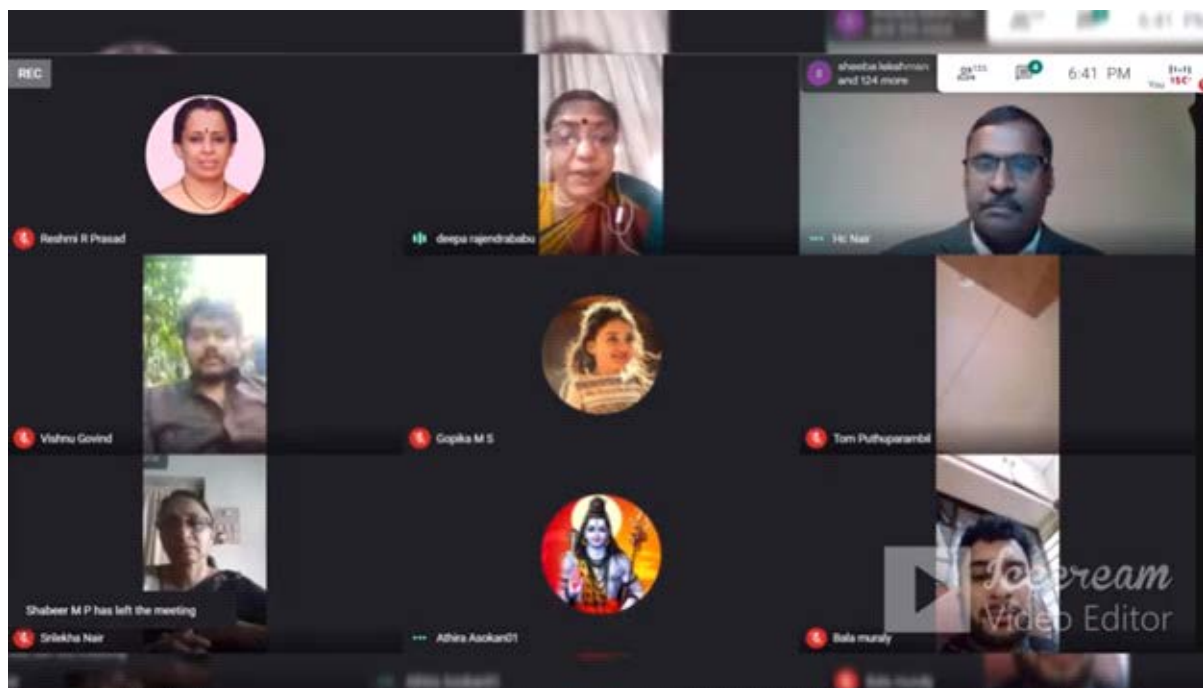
REC

sheeba.lakshman and 124 more

125

6:41 PM

You

Reshmi R Prasad

deepa rajendrababu

Hc Nair

Vishnu Govind

Gopika M S

Tom Puthuparambil

Shabeer M P has left the meeting

Srilekha Nair

Athira Asokan01

Bala muraly

Icecream Video Editor